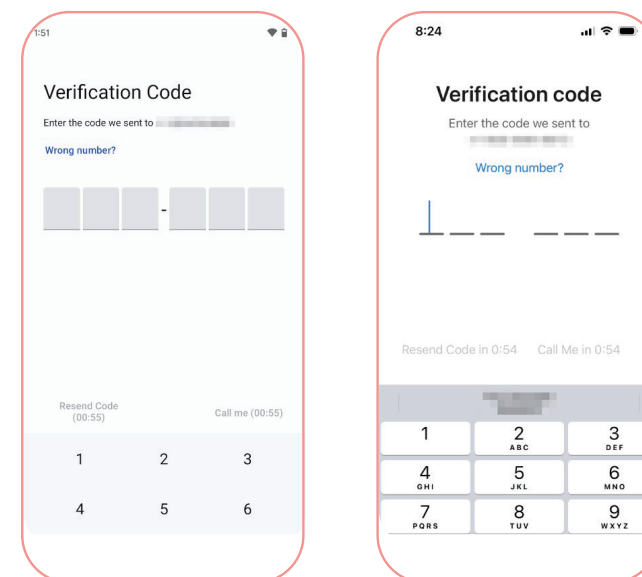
1:51

Verification Code

Enter the code we sent to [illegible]

Wrong number?

-

Resend Code (00:55)

Call me (00:55)

1 2 3

4 5 6

8:24

Verification code

Enter the code we sent to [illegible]

Wrong number?

Resend Code in 0:54

Call Me in 0:54

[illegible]

1

2 ABC

3 DEF

4 GHI

5 JKL

6 MNO

7 PQRS

8 TUV

9 WXYZ